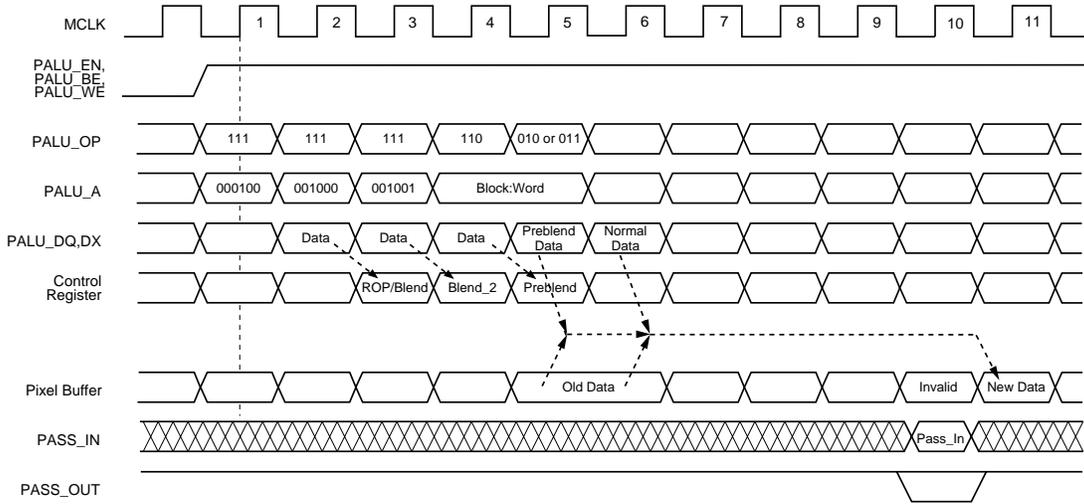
MCLK
1 2 3 4 5 6 7 8 9 10 11

PALU_EN,
PALU_BE,
PALU_WE

PALU_OP
111 111 111 110 010 or 011

PALU_A
000100 001000 001001 Block:Word

PALU_DQ,DX
Data Data Data Preblend Data Normal Data

Control Register
ROP/Blend Blend_2 Preblend

Pixel Buffer
Old Data Invalid New Data

PASS_IN
Pass_In

PASS_OUT